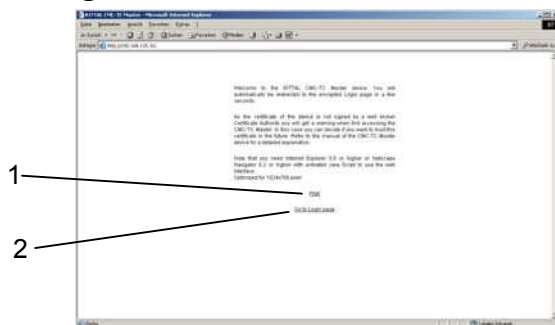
RITTAL CMC-TC Master - Microsoft Internet Explorer

1

2

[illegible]

Welcome to the RITTAL CMC-TC Master device. You will automatically be redirected to the encrypted Login page in a few seconds.

As the certificate of the device is not signed by a well known Certificate Authority you will get a warning when first accessing the CMC-TC Master. In this case you can decide if you want to trust this certificate in the future. Refer to the manual of the CMC-TC Master device for a detailed explanation.

Note that you need Internet Explorer 5.0 or higher or Netscape Navigator 6.2 or higher with activated Java Script to use the web interface.
Optimized for 1024x768 pixel.

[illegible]

Go to Login page